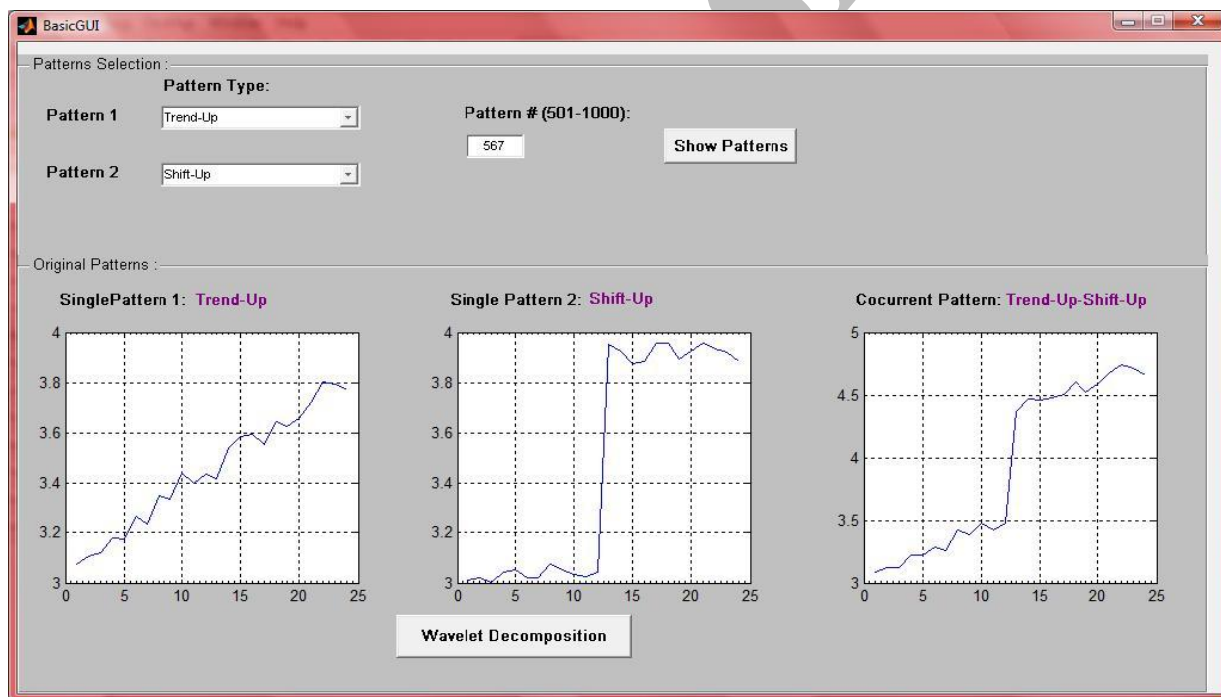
BasicGUI

Patterns Selection :

Pattern Type:

Pattern 1 Trend-Up

Pattern 2 Shift-Up

Pattern # (501-1000):

567

Show Patterns

Original Patterns :

SinglePattern 1: Trend-Up

Single Pattern 2: Shift-Up

Cocurrent Pattern: Trend-Up-Shift-Up

4
3.8
3.6
3.4
3.2
3
0 5 10 15 20 25

4
3.8
3.6
3.4
3.2
3
0 5 10 15 20 25

5
4.5
4
3.5
3
0 5 10 15 20 25

Wavelet Decomposition